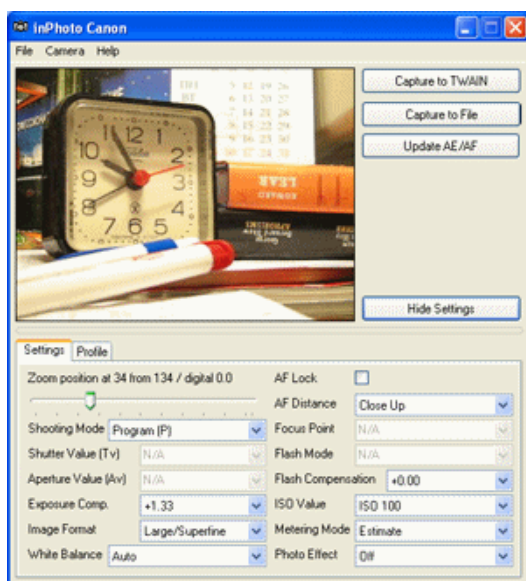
inPhoto Canon

File Camera Help

Capture to TWAIN

Capture to File

Update AE/AF

Hide Settings

Settings Profile

Zoom position at 34 from 134 / digital 0.0

AF Lock

AF Distance Close Up

Shooting Mode Program (P)

Focus Point N/A

Shutter Value (Tv) N/A

Flash Mode N/A

Aperture Value (Av) N/A

Flash Compensation +0.00

Exposure Comp. +1.33

ISO Value ISO 100

Image Format Large/Superfine

Metering Mode Estimate

White Balance Auto

Photo Effect Off